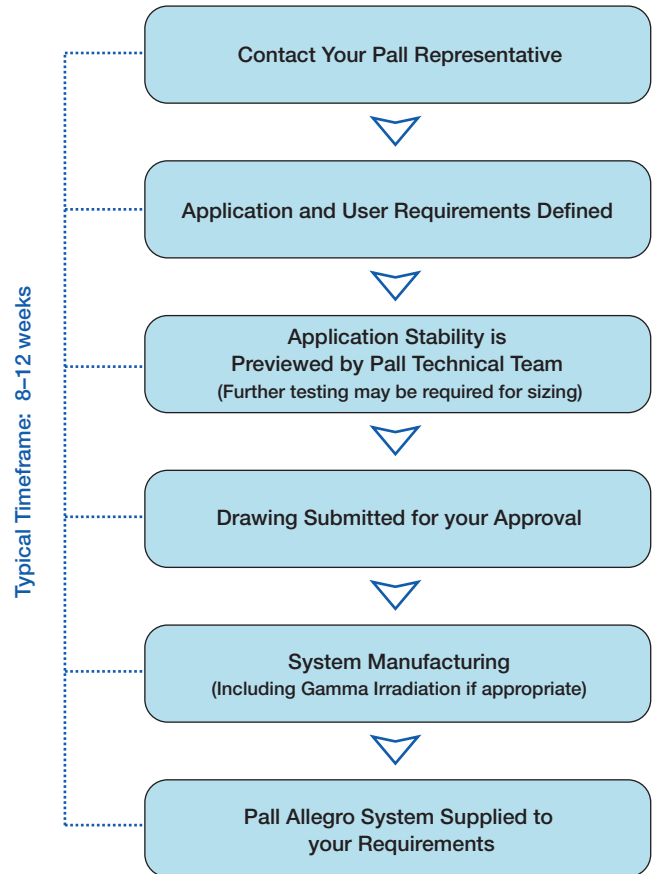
Typical Timeframe: 8–12 weeks

Contact Your Pall Representative

Application and User Requirements Defined

Application Stability is Previewed by Pall Technical Team
(Further testing may be required for sizing)

Drawing Submitted for your Approval

System Manufacturing
(Including Gamma Irradiation if appropriate)

Pall Allegro System Supplied to your Requirements